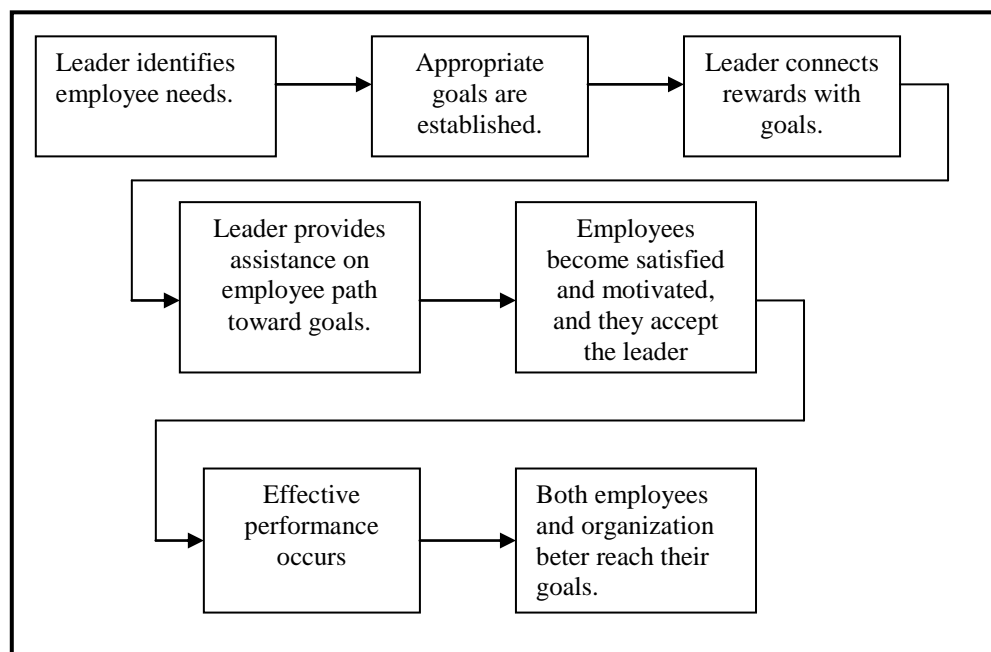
Leader identifies employee needs.

Appropriate goals are established.

Leader connects rewards with goals.

Leader provides assistance on employee path toward goals.

Employees become satisfied and motivated, and they accept the leader

Effective performance occurs

Both employees and organization beter reach their goals.